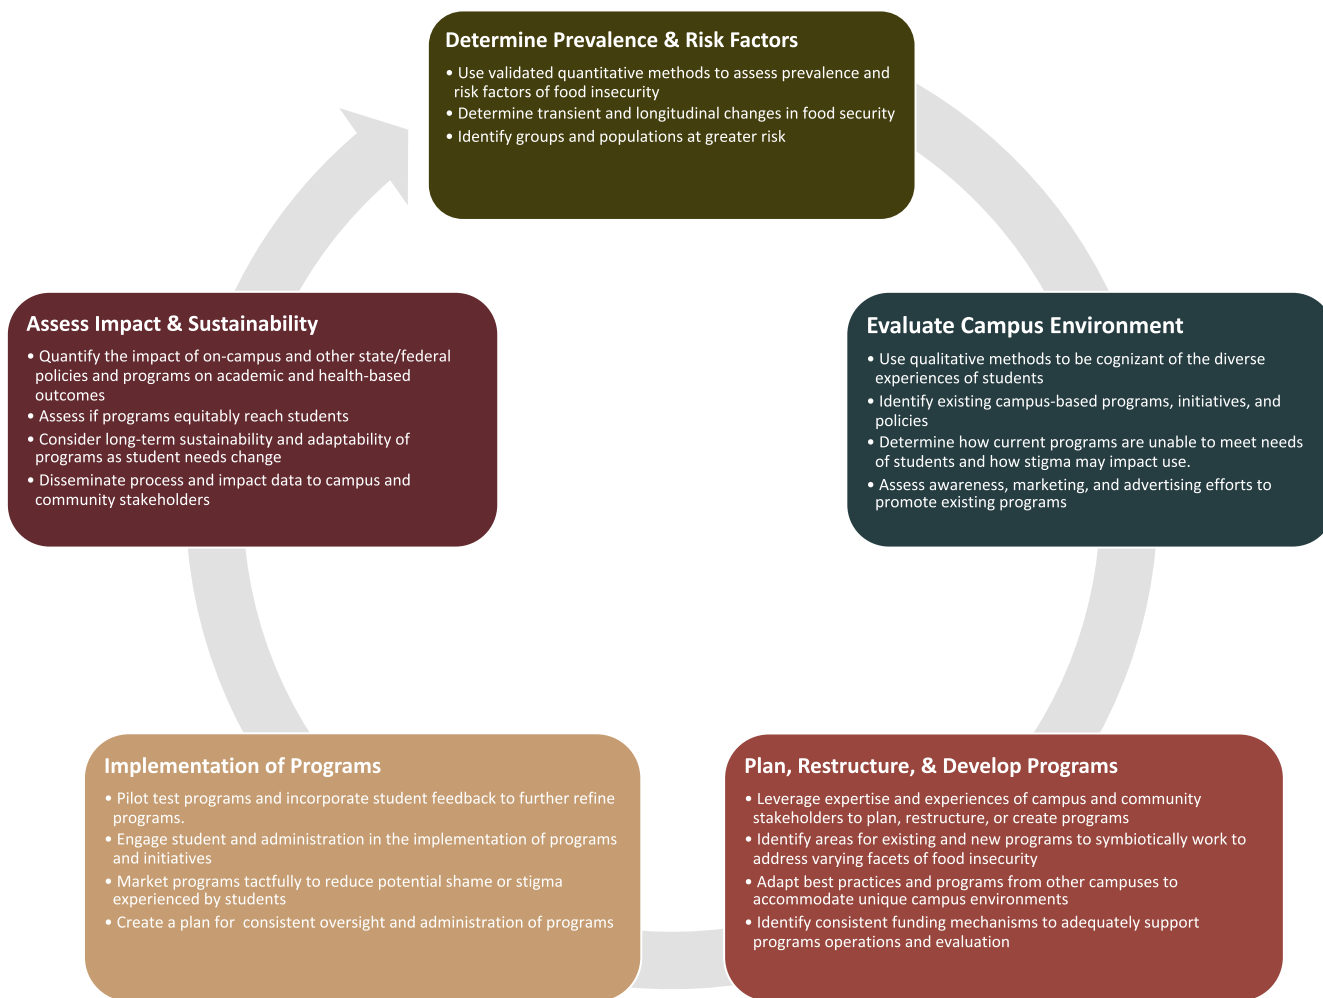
Determine Prevalence & Risk Factors

• Use validated quantitative methods to assess prevalence and risk factors of food insecurity
• Determine transient and longitudinal changes in food security
• Identify groups and populations at greater risk

Evaluate Campus Environment

• Use qualitative methods to be cognizant of the diverse experiences of students
• Identify existing campus-based programs, initiatives, and policies
• Determine how current programs are unable to meet needs of students and how stigma may impact use.
• Assess awareness, marketing, and advertising efforts to promote existing programs

Plan, Restructure, & Develop Programs

• Leverage expertise and experiences of campus and community stakeholders to plan, restructure, or create programs
• Identify areas for existing and new programs to symbiotically work to address varying facets of food insecurity
• Adapt best practices and programs from other campuses to accommodate unique campus environments
• Identify consistent funding mechanisms to adequately support programs operations and evaluation

Implementation of Programs

• Pilot test programs and incorporate student feedback to further refine programs.
• Engage student and administration in the implementation of programs and initiatives
• Market programs tactfully to reduce potential shame or stigma experienced by students
• Create a plan for consistent oversight and administration of programs

Assess Impact & Sustainability

• Quantify the impact of on-campus and other state/federal policies and programs on academic and health-based outcomes
• Assess if programs equitably reach students
• Consider long-term sustainability and adaptability of programs as student needs change
• Disseminate process and impact data to campus and community stakeholders